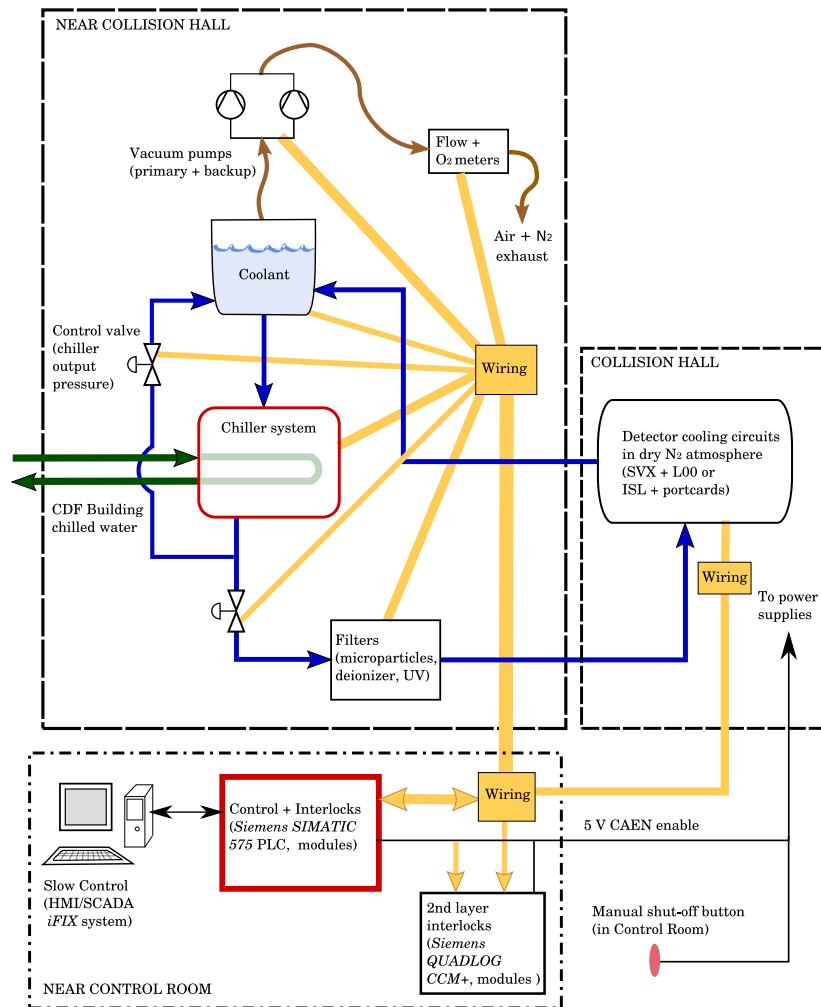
NEAR COLLISION HALL

Vacuum pumps
(primary + backup)

Flow +
$O_2$ meters

Air + $N_2$
exhaust

Coolant

Control valve
(chiller
output
pressure)

Wiring

COLLISION HALL

Chiller system

Detector cooling circuits
in dry $N_2$ atmosphere
(SVX + L00 or
ISL + portcards)

CDF Building
chilled water

Wiring

To power
supplies

Filters
(microparticles,
deionizer, UV)

Control + Interlocks
(*Siemens SIMATIC*
*575* PLC, modules)

Wiring

5 V CAEN enable

Slow Control
(HMI/SCADA
*iFIX* system)

2nd layer
interlocks
(*Siemens*
*QUADLOG*
*CCM+*, modules )

Manual shut-off button
(in Control Room)

NEAR CONTROL ROOM